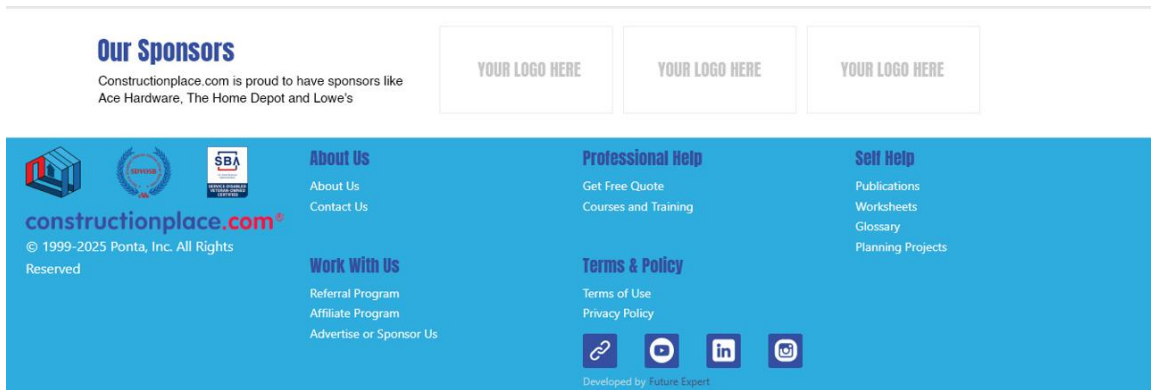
Our Sponsors

Constructionplace.com is proud to have sponsors like Ace Hardware, The Home Depot and Lowe's

YOUR LOGO HERE

YOUR LOGO HERE

YOUR LOGO HERE

SDVOSB

SBA

SERVICE-DISABLED VETERAN-OWNED CERTIFIED

constructionplace.com®

© 1999-2025 Ponta, Inc. All Rights Reserved

About Us

About Us

Contact Us

Work With Us

Referral Program

Affiliate Program

Advertise or Sponsor Us

Professional Help

Get Free Quote

Courses and Training

Terms & Policy

Terms of Use

Privacy Policy

Self Help

Publications

Worksheets

Glossary

Planning Projects

Developed by Future Expert